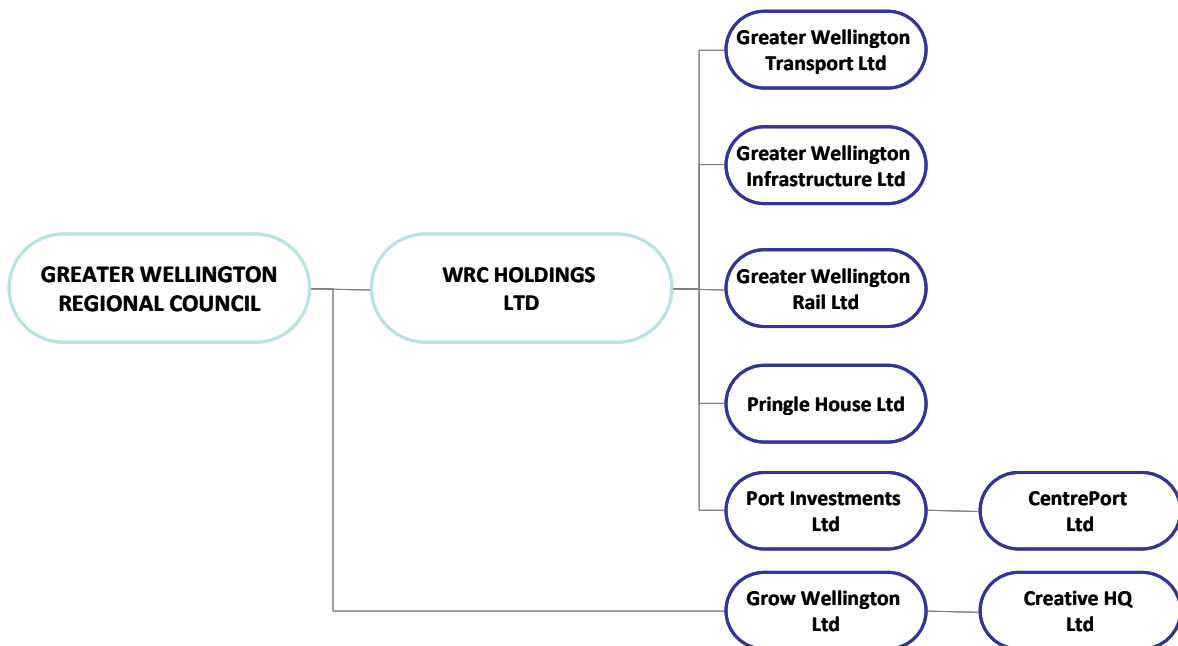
GREATER WELLINGTON REGIONAL COUNCIL

WRC HOLDINGS LTD

Greater Wellington Transport Ltd

Greater Wellington Infrastructure Ltd

Greater Wellington Rail Ltd

Pringle House Ltd

Port Investments Ltd

CentrePort Ltd

Grow Wellington Ltd

Creative HQ Ltd